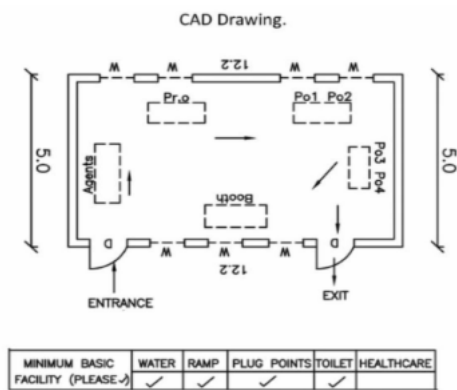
CAD Drawing.

W W 12.2 W W

Pr.o

Po1 Po2

5.0

Agents

Po3 Po4

5.0

Booth

D W W 12.2 W D

ENTRANCE

EXIT

| MINIMUM BASIC FACILITY (PLEASE ✓) | WATER | RAMP | PLUG POINTS | TOILET | HEALTHCARE |
|---|---|---|---|---|---|
| | ✓ | ✓ | ✓ | ✓ | |